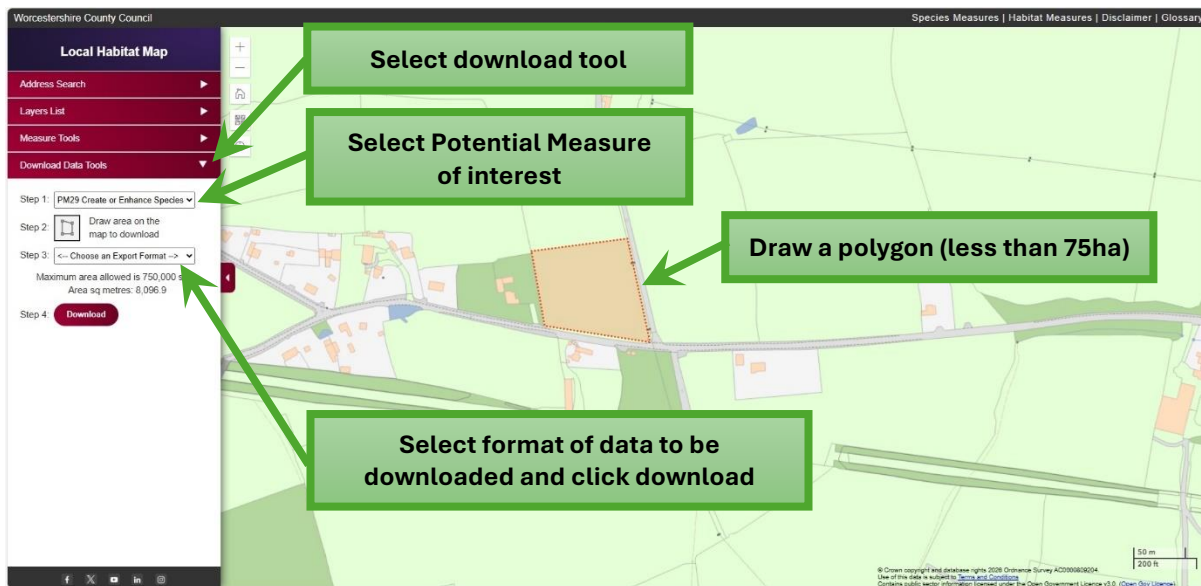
Worcestershire County Council

Species Measures | Habitat Measures | Disclaimer | Glossary

Local Habitat Map

Address Search

Layers List

Measure Tools

Download Data Tools

Step 1: PM29 Create or Enhance Species

Step 2: Draw area on the map to download

Step 3: <-- Choose an Export Format -->

Maximum area allowed is 750,000 s

Area sq metres: 8,096.9

Step 4: Download

Select download tool

Select Potential Measure of interest

Draw a polygon (less than 75ha)

Select format of data to be downloaded and click download

© Crown copyright and database rights 2026 Ordnance Survey AC0000809204
Use of this data is subject to Terms and Conditions
Contains public sector information licensed under the Open Government Licence v3.0 (Open Gov Licence)

50 m
200 ft